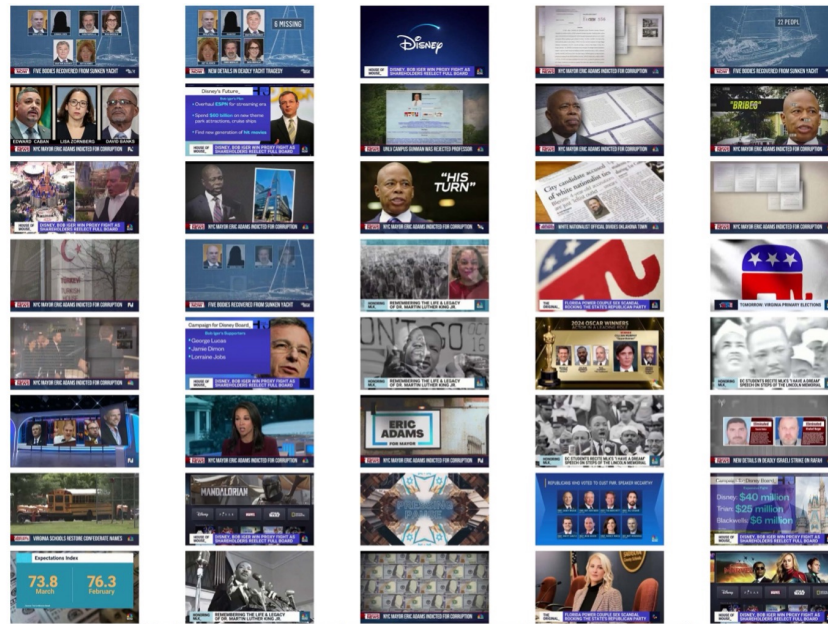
FIVE BODIES RECOVERED FROM SUNKEN YACHT

6 MISSING

NEW DETAILS IN DEADLY YACHT TRAGEDY

Disney

DISNEY, BOB IGER WIN PROXY FIGHT AS SHAREHOLDERS RE-ELECT FULL BOARD

NYC MAYOR ERIC ADAMS INDICTED FOR CORRUPTION

22 PEOPL

FIVE BODIES RECOVERED FROM SUNKEN YACHT

EDWARD CABAN

LISA ZORNBERG

DAVID BANKS

Disney's Future

Overhaul ESPN for streaming era

Spent $60 billion on new theme park attractions, cruise ships

Find new generation of hit movies

DISNEY, BOB IGER WIN PROXY FIGHT AS SHAREHOLDERS RE-ELECT FULL BOARD

UNLV CAMPUS GUNMAN WAS REJECTED PROFESSOR

NYC MAYOR ERIC ADAMS INDICTED FOR CORRUPTION

"BRIBES"

NYC MAYOR ERIC ADAMS INDICTED FOR CORRUPTION

DISNEY, BOB IGER WIN PROXY FIGHT AS SHAREHOLDERS RE-ELECT FULL BOARD

NYC MAYOR ERIC ADAMS INDICTED FOR CORRUPTION

"HIS TURN"

NYC MAYOR ERIC ADAMS INDICTED FOR CORRUPTION

City candidate nationalist

WHITE NATIONALIST OFFICIAL DIVIDES OKLAHOMA TOWN

NYC MAYOR ERIC ADAMS INDICTED FOR CORRUPTION

FIVE BODIES RECOVERED FROM SUNKEN YACHT

REMEMBERING THE LIFE & LEGACY OF DR. MARTIN LUTHER KING JR.

FLORIDA POWER COUPLE SEX SCANDAL ROCKING THE STATE'S REPUBLICAN PARTY

TOMORROW: VIRGINIA PRIMARY ELECTIONS

NYC MAYOR ERIC ADAMS INDICTED FOR CORRUPTION

Campaign for Disney Board

George Lucas

Jamie Dimon

Laurene Jobs

DISNEY, BOB IGER WIN PROXY FIGHT AS SHAREHOLDERS RE-ELECT FULL BOARD

REMEMBERING THE LIFE & LEGACY OF DR. MARTIN LUTHER KING JR.

2024 OSCAR WINNERS

DC STUDENTS RECITE MLK'S 'I HAVE A DREAM' SPEECH ON STEPS OF THE LINCOLN MEMORIAL

NYC MAYOR ERIC ADAMS INDICTED FOR CORRUPTION

ERIC ADAMS FOR MAYOR

NYC MAYOR ERIC ADAMS INDICTED FOR CORRUPTION

DC STUDENTS RECITE MLK'S 'I HAVE A DREAM' SPEECH ON STEPS OF THE LINCOLN MEMORIAL

NEW DETAILS IN DEADLY ISRAELI STRIKE ON RAFAH

VIRGINIA SCHOOLS RESTORE CONFEDERATE NAMES

THE MANDALORIAN

DISNEY, BOB IGER WIN PROXY FIGHT AS SHAREHOLDERS RE-ELECT FULL BOARD

REPUBLICANS WHO VOTED TO OUST FMR. SPEAKER MCCARTHY

Disney: $40 million

Trian: $25 million

Blackwells: $6 million

DISNEY, BOB IGER WIN PROXY FIGHT AS SHAREHOLDERS RE-ELECT FULL BOARD

Expectations Index

73.8 March

76.3 February

REMEMBERING THE LIFE & LEGACY OF DR. MARTIN LUTHER KING JR.

NYC MAYOR ERIC ADAMS INDICTED FOR CORRUPTION

FLORIDA POWER COUPLE SEX SCANDAL ROCKING THE STATE'S REPUBLICAN PARTY

DISNEY, BOB IGER WIN PROXY FIGHT AS SHAREHOLDERS RE-ELECT FULL BOARD